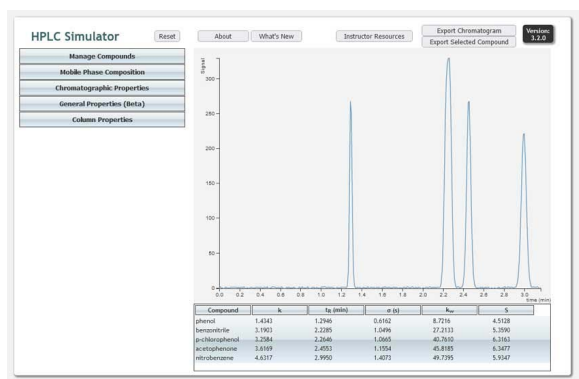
HPLC Simulator

Reset

About

What's New

Instructor Resources

Export Chromatogram

Export Selected Compound

Version: 3.2.0

Manage Compounds

Mobile Phase Composition

Chromatographic Properties

General Properties (Beta)

Column Properties

Signal

300

250

200

150

100

50

0

0.0 0.2 0.4 0.6 0.8 1.0 1.2 1.4 1.6 1.8 2.0 2.2 2.4 2.6 2.8 3.0

time (min)

| Compound | k | $t_R$ (min) | σ (s) | $k_w$ | S |
|---|---|---|---|---|---|
| phenol | 1.4343 | 1.2946 | 0.6162 | 8.7216 | 4.5128 |
| benzonitrile | 3.1903 | 2.2285 | 1.0496 | 27.2133 | 5.3590 |
| p-chlorophenol | 3.2584 | 2.2646 | 1.0665 | 40.7610 | 6.3163 |
| acetophenone | 3.6169 | 2.4553 | 1.1554 | 45.8185 | 6.3477 |
| nitrobenzene | 4.6317 | 2.9950 | 1.4073 | 49.7395 | 5.9347 |